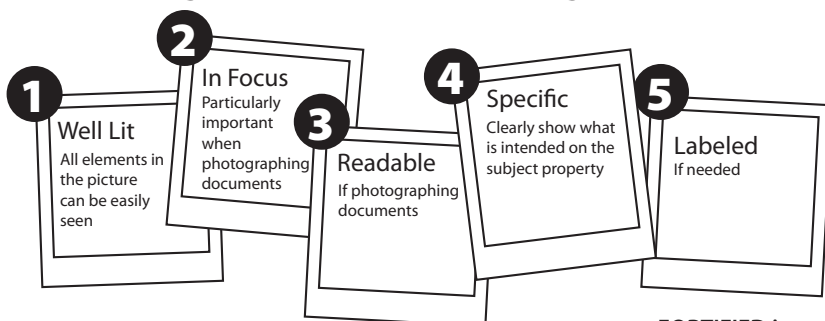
1
Well Lit
All elements in the picture can be easily seen

2
In Focus
Particularly important when photographing documents

3
Readable
If photographing documents

4
Specific
Clearly show what is intended on the subject property

5
Labeled
If needed

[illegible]